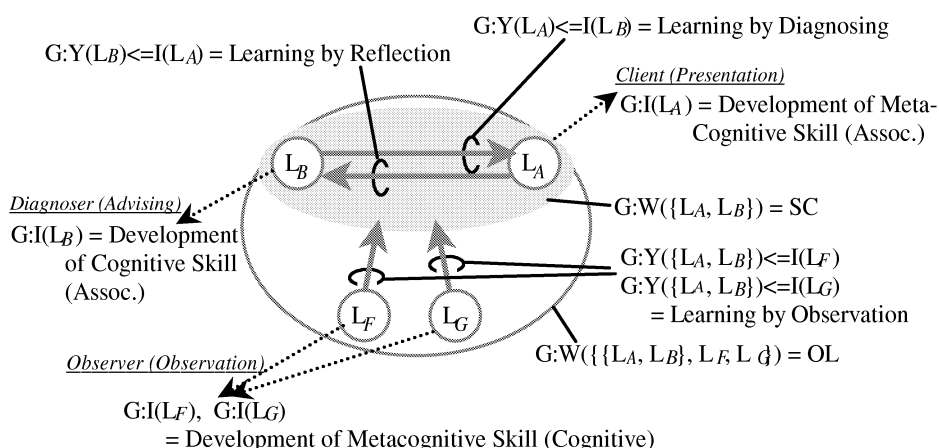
G:Y($L_A$)<=I($L_B$) = Learning by Diagnosing

G:Y($L_B$)<=I($L_A$) = Learning by Reflection

Client (Presentation)

G:I($L_A$) = Development of Meta-Cognitive Skill (Assoc.)

$L_B$

$L_A$

Diagnoser (Advising)

G:I($L_B$) = Development of Cognitive Skill (Assoc.)

G:W({$L_A$, $L_B$}) = SC

G:Y({$L_A$, $L_B$})<=I($L_F$)

G:Y({$L_A$, $L_B$})<=I($L_G$)

= Learning by Observation

$L_F$

$L_G$

Observer (Observation)

G:W({{$L_A$, $L_B$}, $L_F$, $L_G$}) = OL

G:I($L_F$), G:I($L_G$)

= Development of Metacognitive Skill (Cognitive)